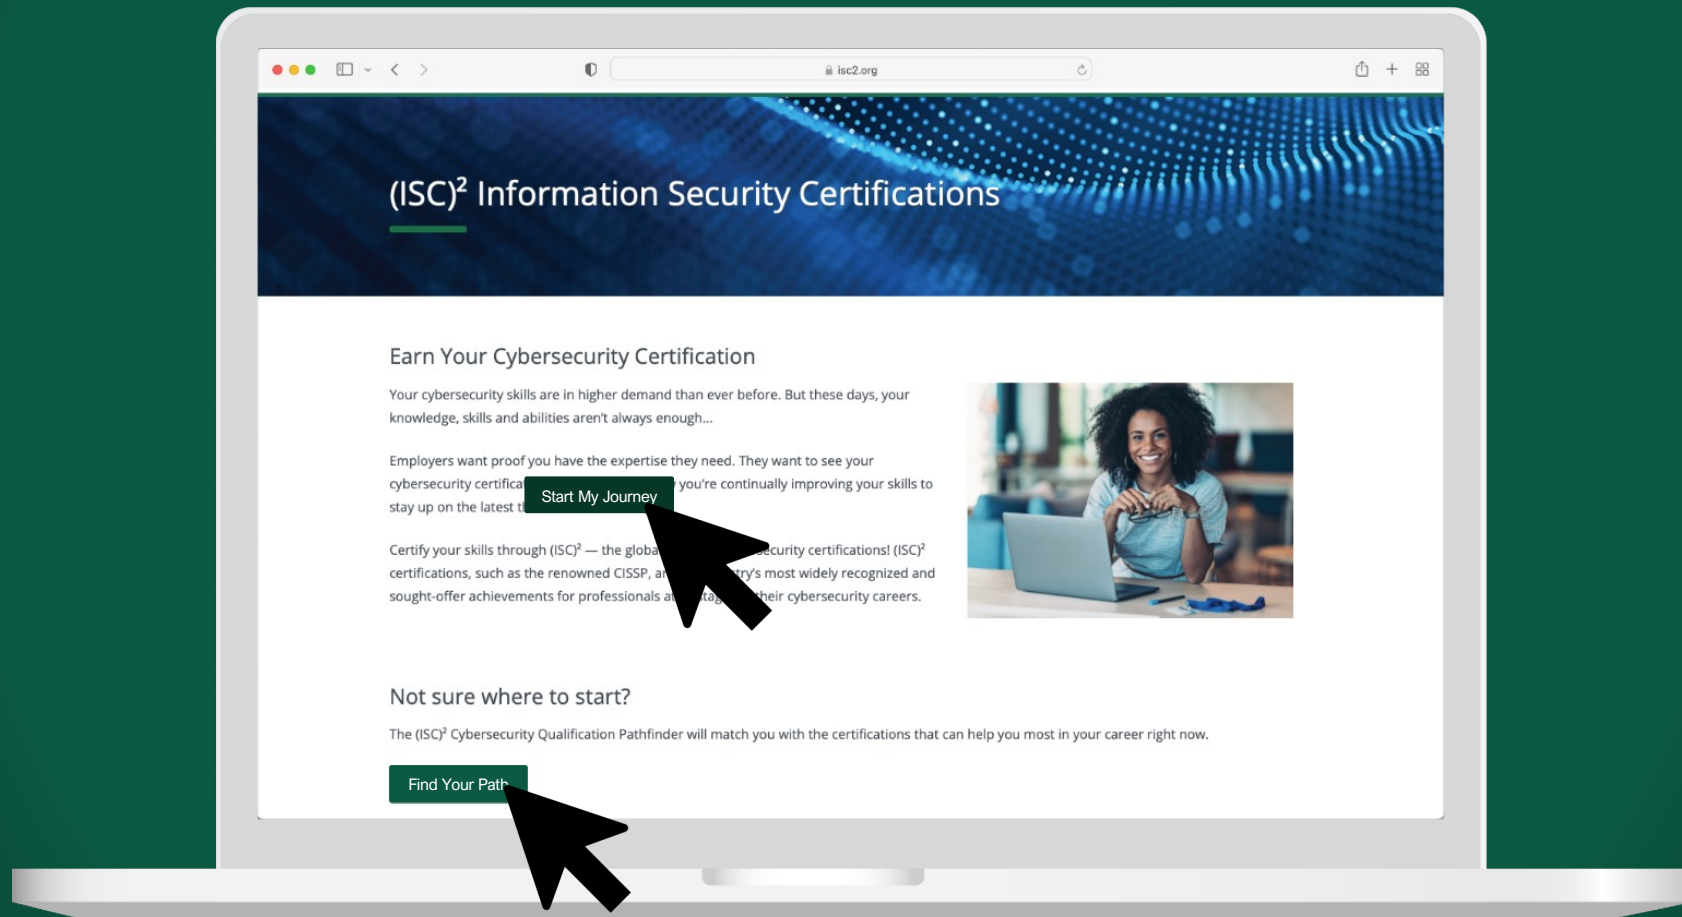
isc2.org

(ISC)² Information Security Certifications

Earn Your Cybersecurity Certification

Your cybersecurity skills are in higher demand than ever before. But these days, your knowledge, skills and abilities aren't always enough...

Employers want proof you have the expertise they need. They want to see your cybersecurity certifica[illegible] you're continually improving your skills to stay up on the latest t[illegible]

Start My Journey

Certify your skills through (ISC)² — the globa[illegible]curity certifications! (ISC)² certifications, such as the renowned CISSP, a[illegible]ry's most widely recognized and sought-offer achievements for professionals a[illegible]eir cybersecurity careers.

Not sure where to start?

The (ISC)² Cybersecurity Qualification Pathfinder will match you with the certifications that can help you most in your career right now.

Find Your Path